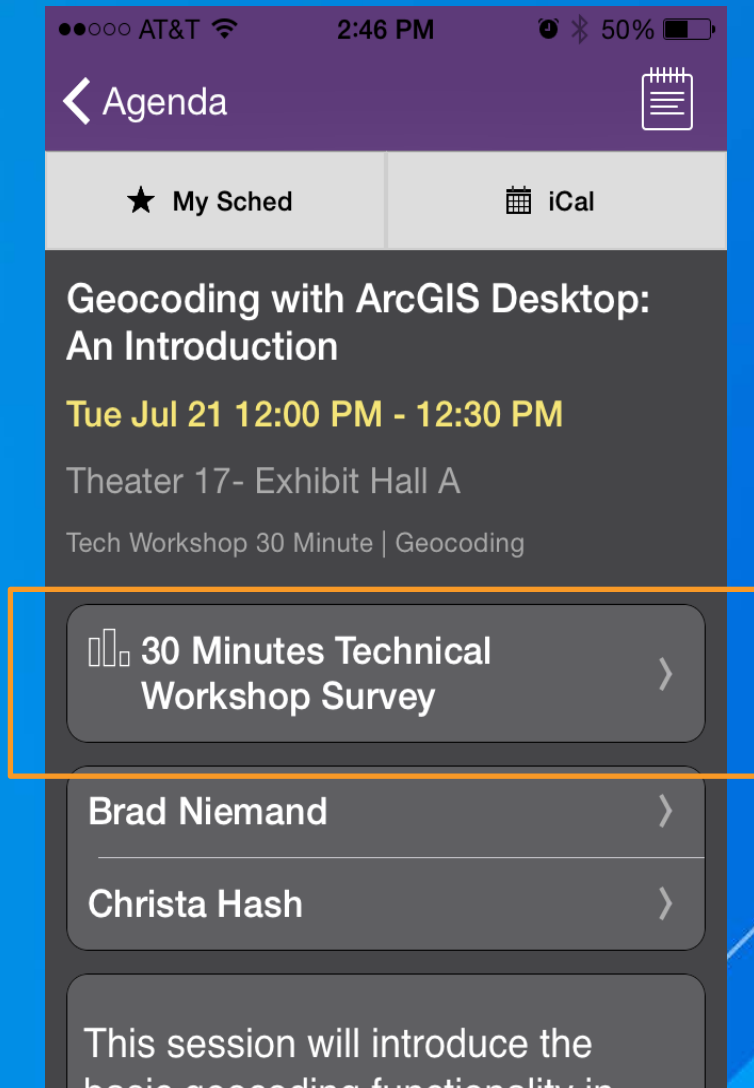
●●○○○ AT&T 2:46 PM 50%

Agenda

My Sched

iCal

Geocoding with ArcGIS Desktop: An Introduction

Tue Jul 21 12:00 PM - 12:30 PM

Theater 17- Exhibit Hall A

Tech Workshop 30 Minute | Geocoding

30 Minutes Technical Workshop Survey

Brad Niemand

Christa Hash

This session will introduce the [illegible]